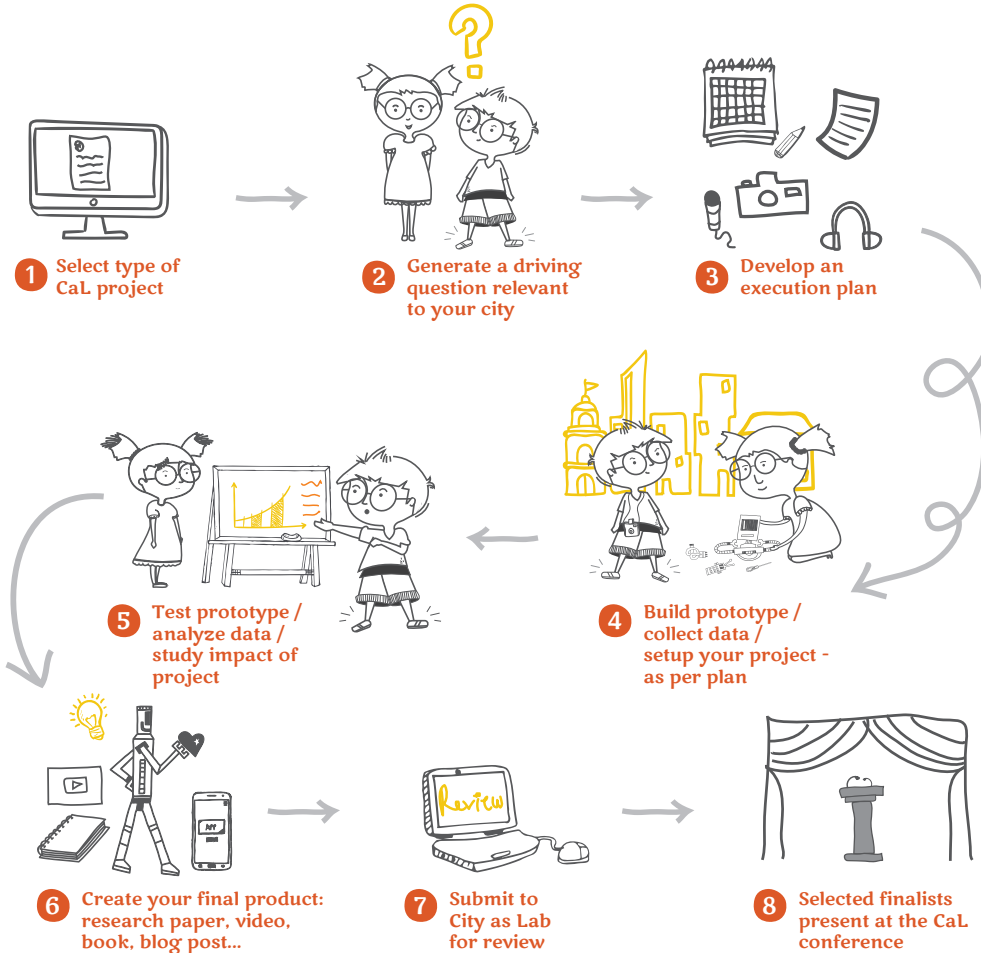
1 Select type of CaL project

2 Generate a driving question relevant to your city

3 Develop an execution plan

4 Build prototype / collect data / setup your project - as per plan

5 Test prototype / analyze data / study impact of project

6 Create your final product: research paper, video, book, blog post...

7 Submit to City as Lab for review

8 Selected finalists present at the CaL conference

Review

APP